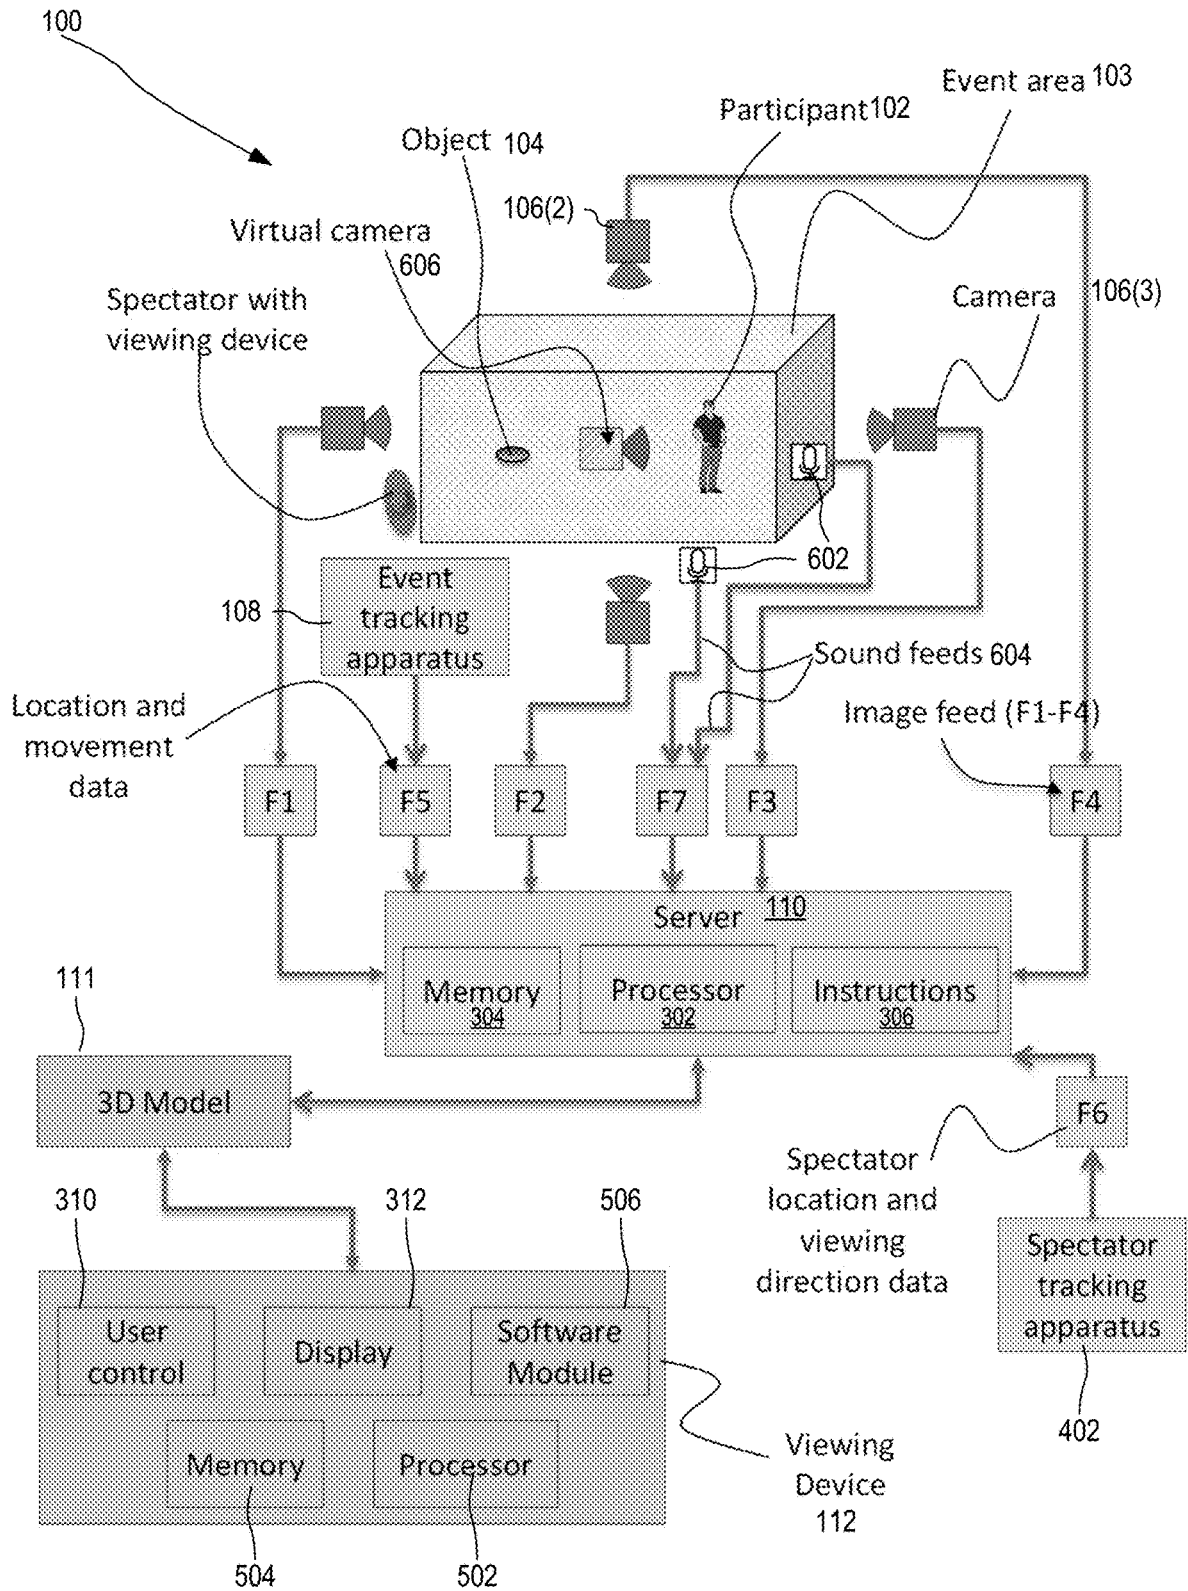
100

Event area 103

Participant102

Object 104

106(2)

Virtual camera 606

Spectator with viewing device

Camera

106(3)

602

Event tracking apparatus

108

Sound feeds 604

Location and movement data

Image feed (F1-F4)

F1

F5

F2

F7

F3

F4

Server 110

Memory 304

Processor 302

Instructions 306

111

3D Model

F6

Spectator location and viewing direction data

Spectator tracking apparatus

402

310

312

506

User control

Display

Software Module

Memory

Processor

Viewing Device 112

504

502